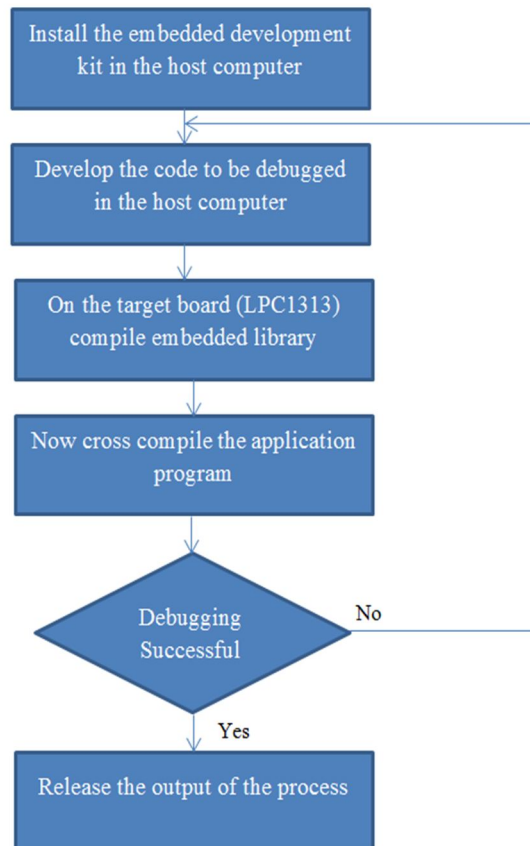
Install the embedded development kit in the host computer

Develop the code to be debugged in the host computer

On the target board (LPC1313) compile embedded library

Now cross compile the application program

Debugging Successful

No

Yes

Release the output of the process